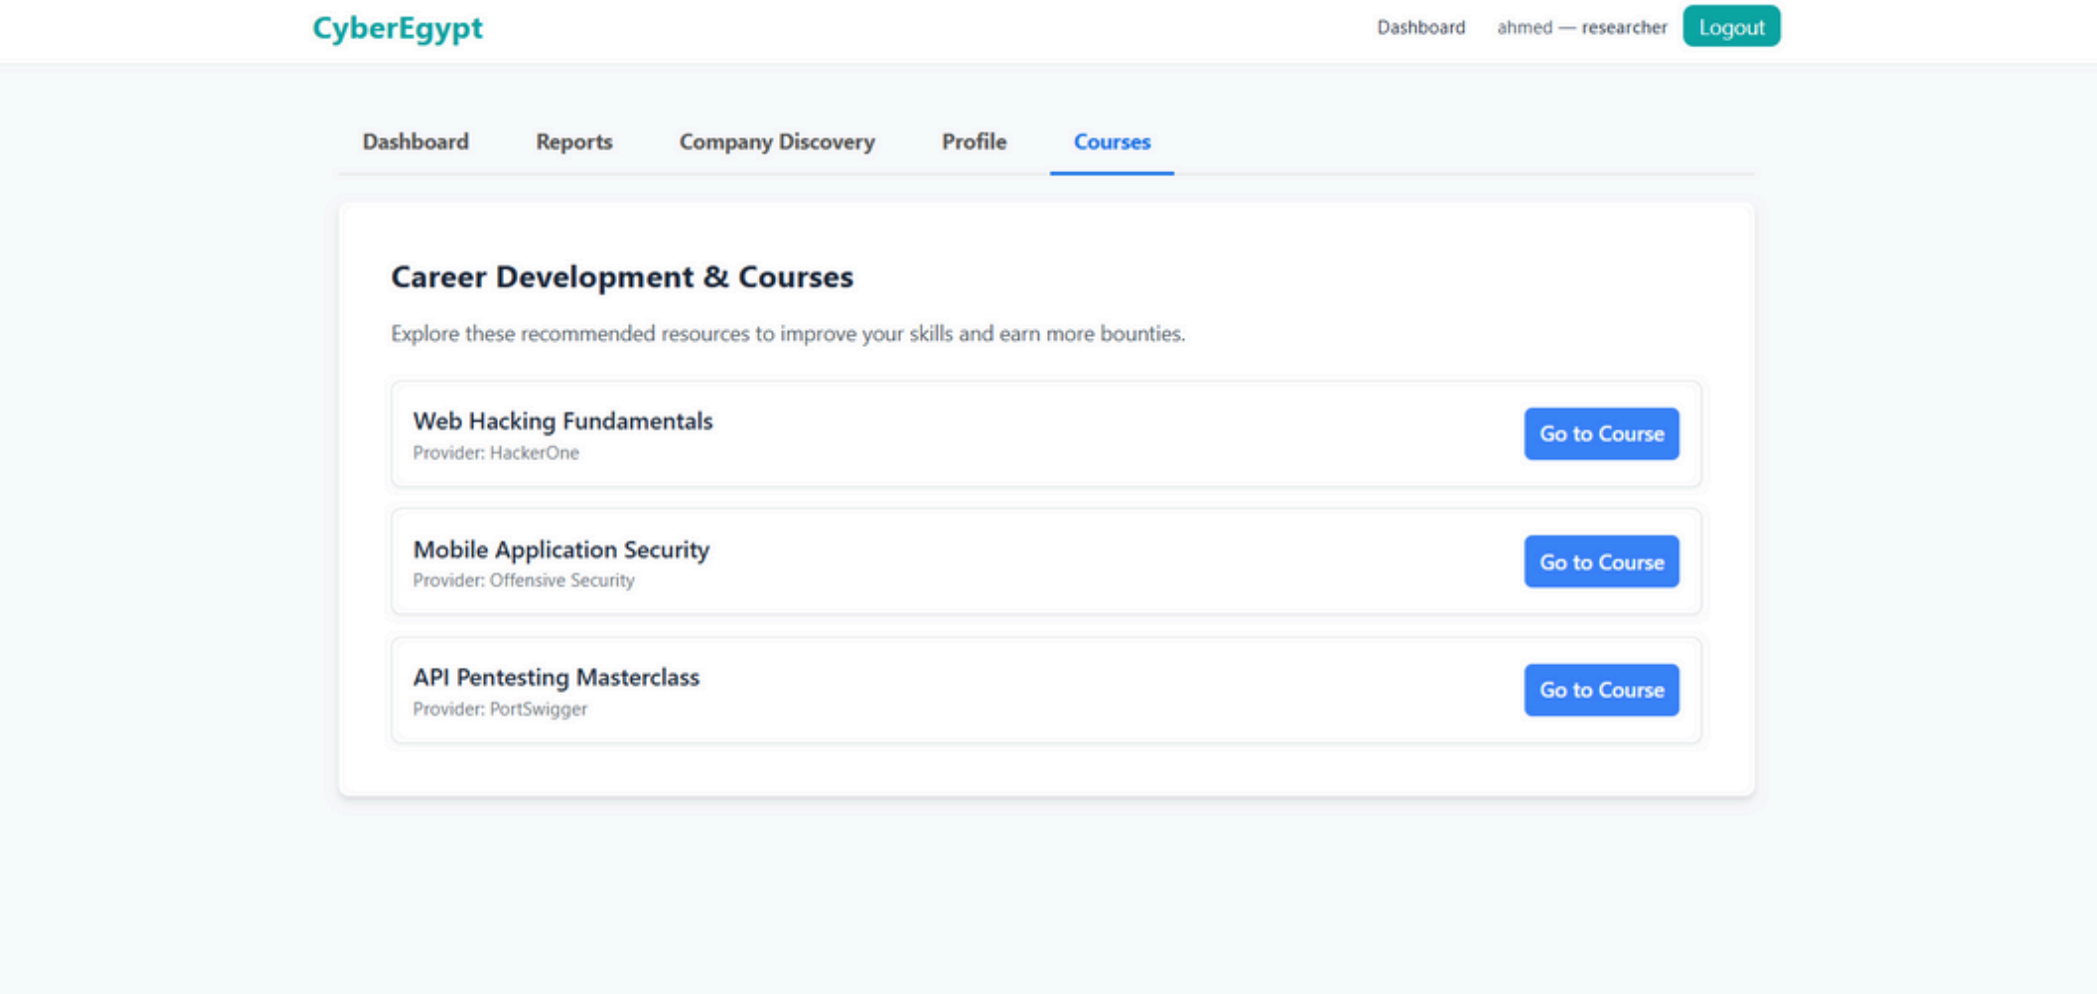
CyberEgypt

Dashboard ahmed — researcher Logout

Dashboard Reports Company Discovery Profile Courses

Career Development & Courses

Explore these recommended resources to improve your skills and earn more bounties.

Web Hacking Fundamentals
Provider: HackerOne
Go to Course

Mobile Application Security
Provider: Offensive Security
Go to Course

API Pentesting Masterclass
Provider: PortSwigger
Go to Course